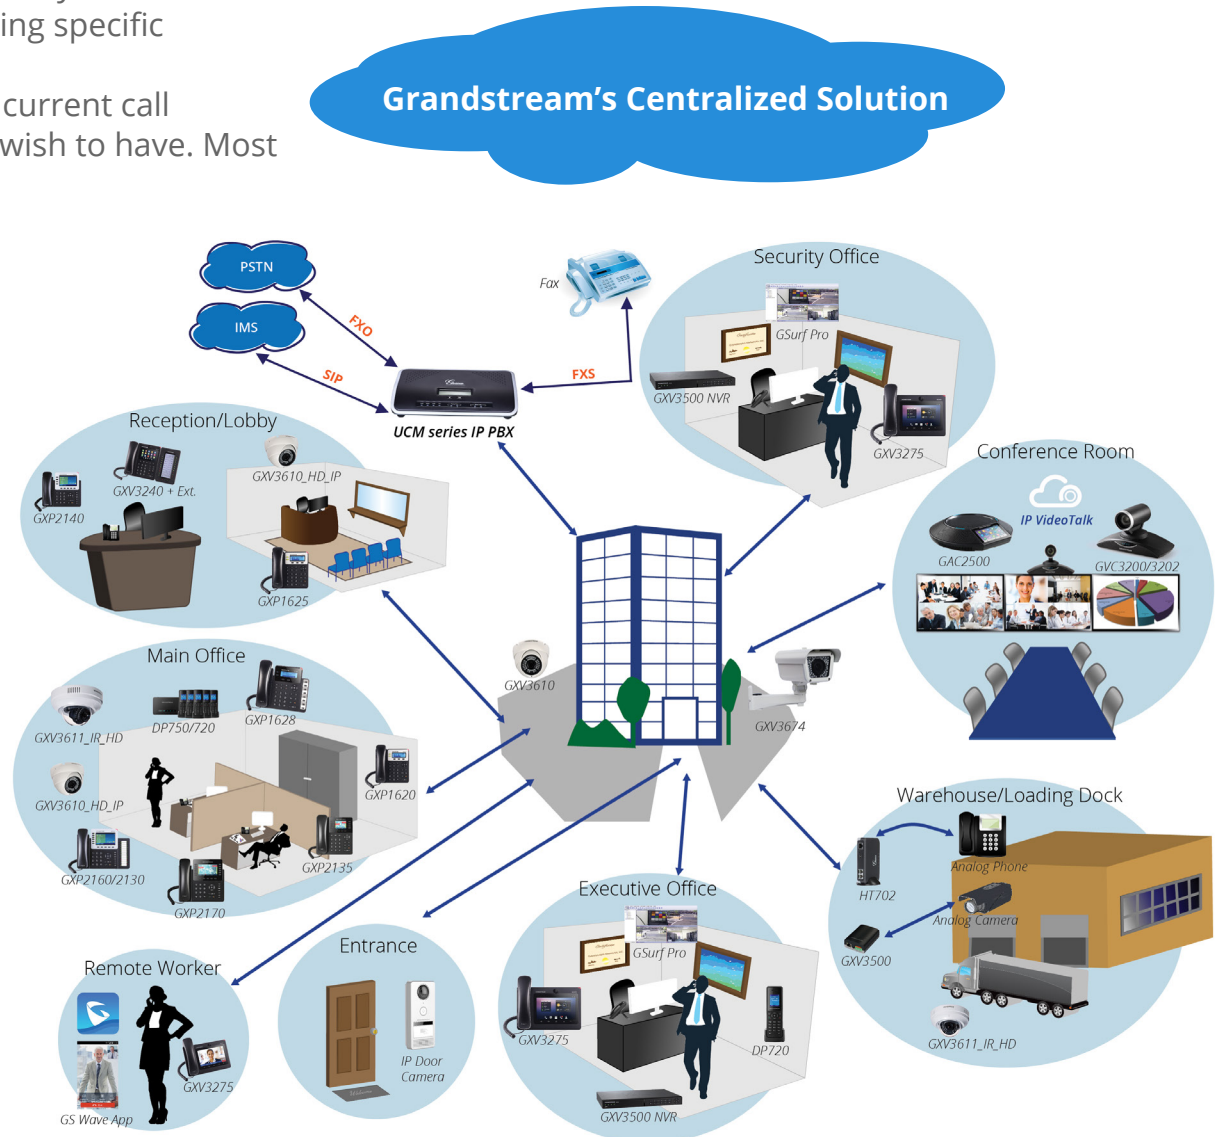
ing specific

current call wish to have. Most

Grandstream's Centralized Solution

PSTN

IMS

FXO

SIP

Fax

FXS

UCM series IP PBX

Security Office

GSurf Pro

GXV3500 NVR

GXV3275

Reception/Lobby

GXV3240 + Ext.

GXP2140

GXV3610_HD_IP

GXP1625

Conference Room

IP VideoTalk

GAC2500

GVC3200/3202

Main Office

DP750/720

GXP1628

GXV3611_IR_HD

GXV3610_HD_IP

GXP1620

GXP2160/2130

GXP2135

GXP2170

GXV3610

GXV3674

Warehouse/Loading Dock

HT702

Analog Phone

Analog Camera

GXV3500

GXV3611_IR_HD

Executive Office

GSurf Pro

GXV3275

DP720

GXV3500 NVR

Entrance

IP Door Camera

Remote Worker

GXV3275

GS Wave App